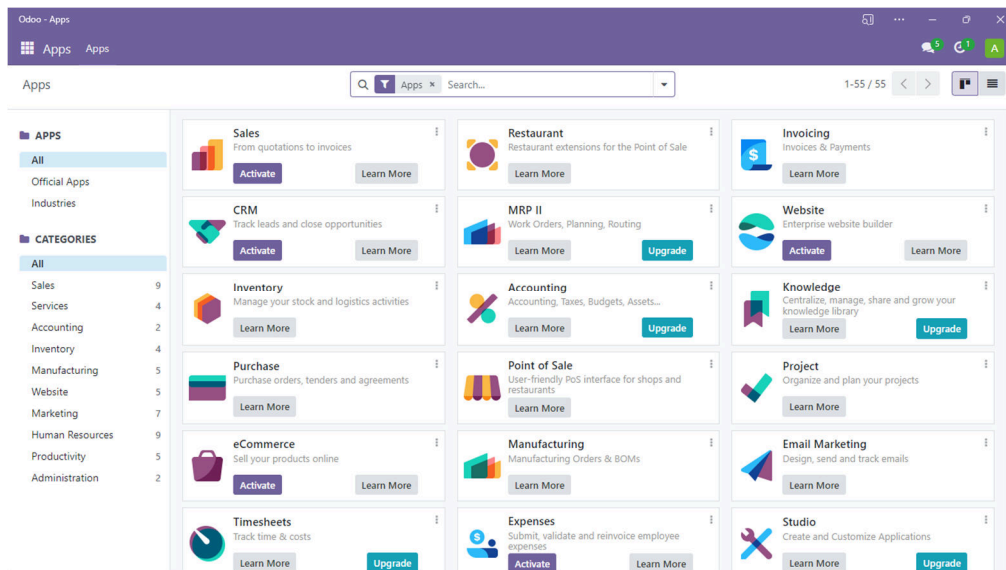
Odoo - Apps

Apps Apps

5 1 A

Apps

Apps × Search...

1-55 / 55

APPS

All

Official Apps

Industries

CATEGORIES

All

Sales 9

Services 4

Accounting 2

Inventory 4

Manufacturing 5

Website 5

Marketing 7

Human Resources 9

Productivity 5

Administration 2

Sales
From quotations to invoices
Activate Learn More

Restaurant
Restaurant extensions for the Point of Sale
Learn More

Invoicing
Invoices & Payments
Learn More

CRM
Track leads and close opportunities
Activate Learn More

MRP II
Work Orders, Planning, Routing
Learn More Upgrade

Website
Enterprise website builder
Activate Learn More

Inventory
Manage your stock and logistics activities
Learn More

Accounting
Accounting, Taxes, Budgets, Assets...
Learn More Upgrade

Knowledge
Centralize, manage, share and grow your knowledge library
Learn More Upgrade

Purchase
Purchase orders, tenders and agreements
Learn More

Point of Sale
User-friendly PoS interface for shops and restaurants
Learn More

Project
Organize and plan your projects
Learn More

eCommerce
Sell your products online
Activate Learn More

Manufacturing
Manufacturing Orders & BOMs
Learn More

Email Marketing
Design, send and track emails
Learn More

Timesheets
Track time & costs
Learn More Upgrade

Expenses
Submit, validate and reinvoice employee expenses
Activate Learn More

Studio
Create and Customize Applications
Learn More Upgrade